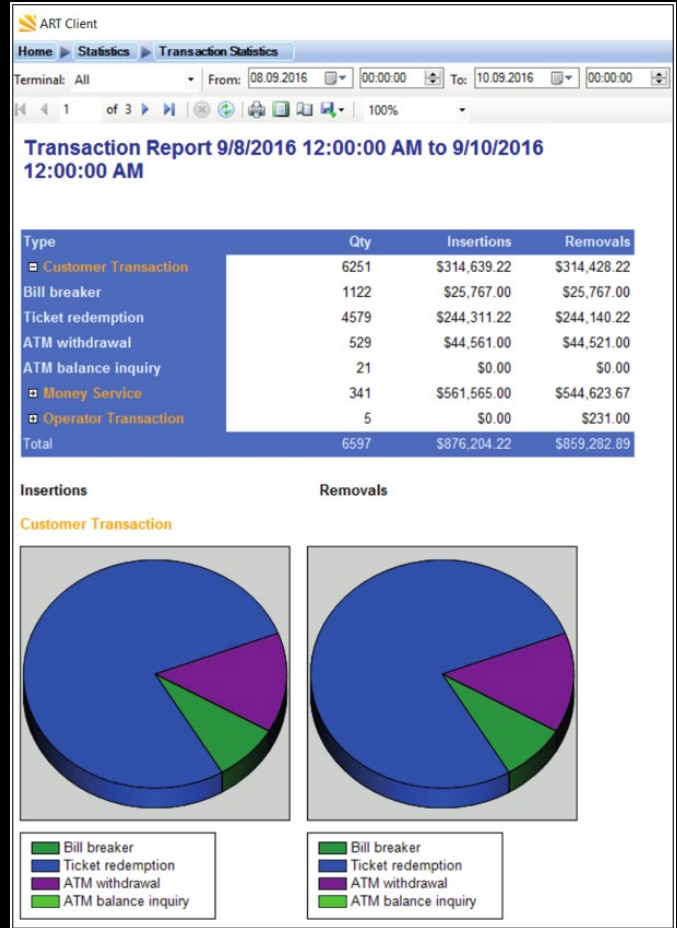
ART Client

Home ▶ Statistics ▶ Transaction Statistics

Terminal: All From: 08.09.2016 00:00:00 To: 10.09.2016 00:00:00

1 of 3 100%

Transaction Report 9/8/2016 12:00:00 AM to 9/10/2016 12:00:00 AM

| Type | Qty | Insertions | Removals |
|---|---|---|---|
| ⊟ Customer Transaction | 6251 | \$314,639.22 | \$314,428.22 |
| Bill breaker | 1122 | \$25,767.00 | \$25,767.00 |
| Ticket redemption | 4579 | \$244,311.22 | \$244,140.22 |
| ATM withdrawal | 529 | \$44,561.00 | \$44,521.00 |
| ATM balance inquiry | 21 | \$0.00 | \$0.00 |
| ⊞ Money Service | 341 | \$561,565.00 | \$544,623.67 |
| ⊞ Operator Transaction | 5 | \$0.00 | \$231.00 |
| Total | 6597 | \$876,204.22 | \$859,282.89 |

Insertions

Removals

Customer Transaction

Bill breaker
Ticket redemption
ATM withdrawal
ATM balance inquiry

Bill breaker
Ticket redemption
ATM withdrawal
ATM balance inquiry